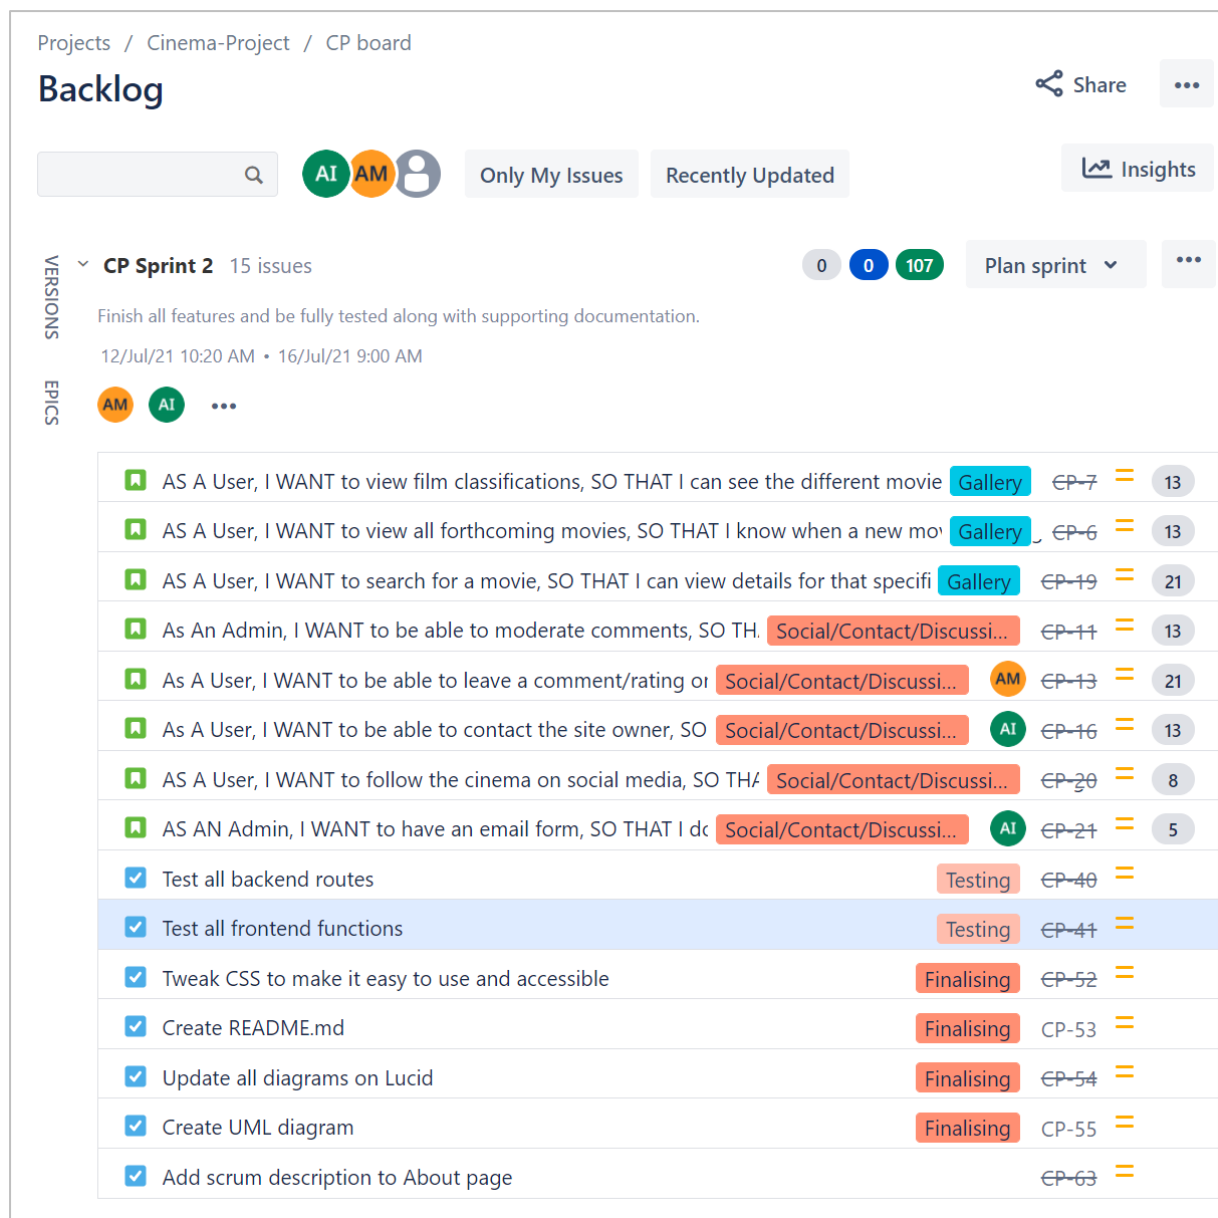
Projects / Cinema-Project / CP board

Backlog

Share •••

AI AM

Only My Issues Recently Updated

Insights

VERSIONS

EPICS

CP Sprint 2 15 issues

0 0 107 Plan sprint •••

Finish all features and be fully tested along with supporting documentation.

12/Jul/21 10:20 AM • 16/Jul/21 9:00 AM

AM AI •••

| | | | | |
|---|---|---|---|---|
| AS A User, I WANT to view film classifications, SO THAT I can see the different movie | Gallery | | ~~CP-7~~ | 13 |
| AS A User, I WANT to view all forthcoming movies, SO THAT I know when a new mo | Gallery | | ~~CP-6~~ | 13 |
| AS A User, I WANT to search for a movie, SO THAT I can view details for that specifi | Gallery | | ~~CP-19~~ | 21 |
| As An Admin, I WANT to be able to moderate comments, SO TH. | Social/Contact/Discussi... | | ~~CP-11~~ | 13 |
| As A User, I WANT to be able to leave a comment/rating o | Social/Contact/Discussi... | AM | ~~CP-13~~ | 21 |
| As A User, I WANT to be able to contact the site owner, SO | Social/Contact/Discussi... | AI | ~~CP-16~~ | 13 |
| AS A User, I WANT to follow the cinema on social media, SO TH | Social/Contact/Discussi... | | ~~CP-20~~ | 8 |
| AS AN Admin, I WANT to have an email form, SO THAT I d | Social/Contact/Discussi... | AI | ~~CP-21~~ | 5 |
| Test all backend routes | Testing | | ~~CP-40~~ | |
| Test all frontend functions | Testing | | ~~CP-41~~ | |
| Tweak CSS to make it easy to use and accessible | Finalising | | ~~CP-52~~ | |
| Create README.md | Finalising | | CP-53 | |
| Update all diagrams on Lucid | Finalising | | ~~CP-54~~ | |
| Create UML diagram | Finalising | | CP-55 | |
| Add scrum description to About page | | | ~~CP-63~~ | |